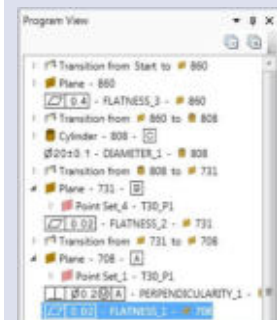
Program View

Transition from Start to 860
Plane - 860
0.4 - FLATNESS_3 - 860
Transition from 860 to 808
Cylinder - 808 - C
Ø20±0.1 - DIAMETER_1 - 808
Transition from 808 to 731
Plane - 731 - B
Point Set_4 - T30_P1
0.03 - FLATNESS_2 - 731
Transition from 731 to 708
Plane - 708 - A
Point Set_1 - T30_P1
Ø0.2 A - PERPENDICULARITY_1 - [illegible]
0.02 - FLATNESS_1 - 708